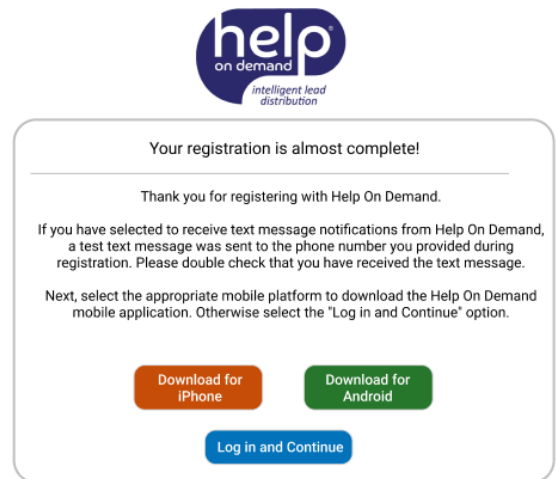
help®
on demand
intelligent lead distribution

Your registration is almost complete!

Thank you for registering with Help On Demand.

If you have selected to receive text message notifications from Help On Demand, a test text message was sent to the phone number you provided during registration. Please double check that you have received the text message.

Next, select the appropriate mobile platform to download the Help On Demand mobile application. Otherwise select the "Log in and Continue" option.

Download for iPhone

Download for Android

Log in and Continue